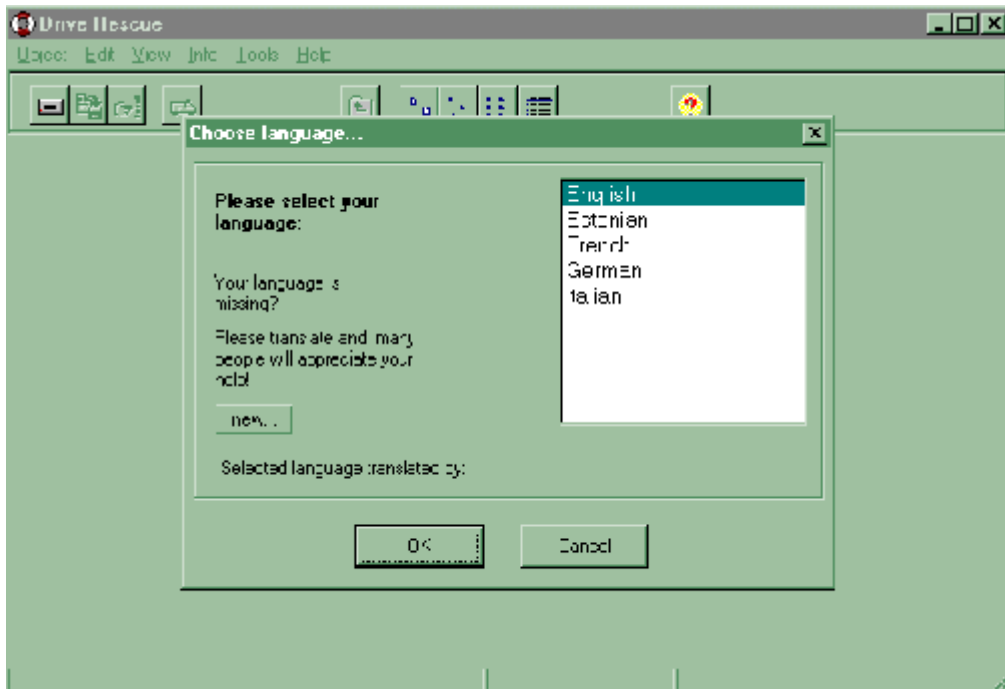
Drive Rescue

Object Edit View Info Tools Help

Choose language...

Please select your language:

Your language is missing?

Please translate and many people will appreciate your help!

new...

Selected language translated by:

English
Estonian
French
German
Italian

OK

Cancel